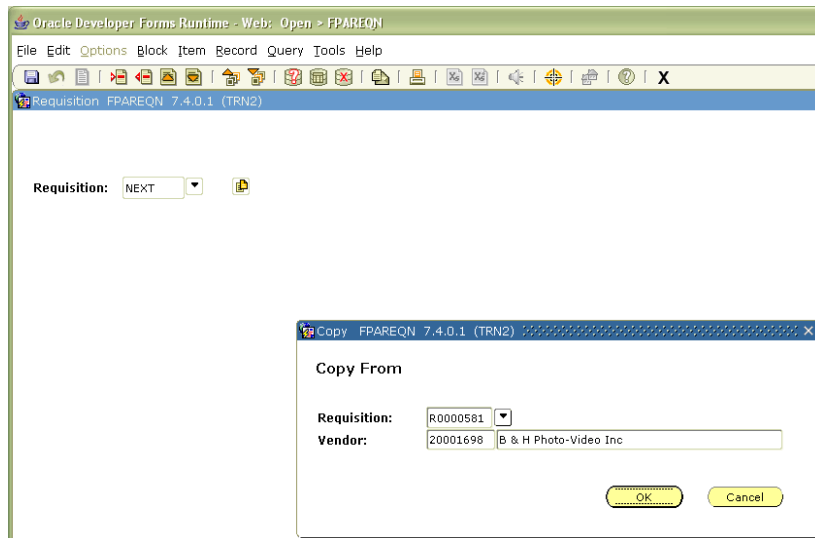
Oracle Developer Forms Runtime - Web: Open > FPAREQN

File Edit Options Block Item Record Query Tools Help

X

Requisition FPAREQN 7.4.0.1 (TRN2)

Requisition: NEXT

Copy FPAREQN 7.4.0.1 (TRN2)

Copy From

Requisition: R0000581
Vendor: 20001698 B & H Photo-Video Inc

OK Cancel